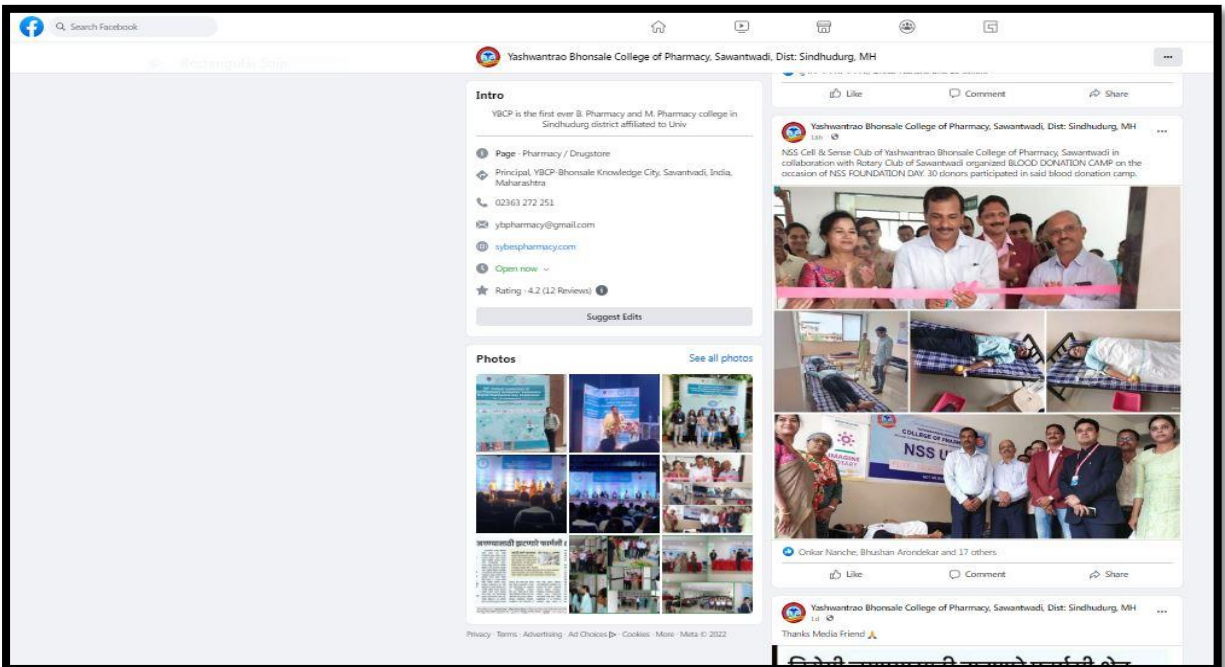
Search Facebook

Rectangular Snip

Yashwantrao Bhonsale College of Pharmacy, Sawantwadi, Dist: Sindhudurg, MH

...

Intro

YBCP is the first ever B. Pharmacy and M. Pharmacy college in Sindhudurg district affiliated to Univ

Page · Pharmacy / Drugstore

Principal, YBCP-Bhonsale Knowledge City, Savantvadi, India, Maharashtra

02363 272 251

ybpharmacy@gmail.com

sybespharmacy.com

Open now

Rating · 4.2 (12 Reviews)

Suggest Edits

Photos

See all photos

Privacy · Terms · Advertising · Ad Choices · Cookies · More · Meta © 2022

Like Comment Share

Yashwantrao Bhonsale College of Pharmacy, Sawantwadi, Dist: Sindhudurg, MH

13h ·

...

NSS Cell & Sense Club of Yashwantrao Bhonsale College of Pharmacy, Sawantwadi in collaboration with Rotary Club of Sawantwadi organized BLOOD DONATION CAMP on the occasion of NSS FOUNDATION DAY. 30 donors participated in said blood donation camp.

COLLEGE OF PHARMA

NSS U

IMAGINE

Onkar Nanche, Bhushan Arondekar and 17 others

Like Comment Share

Yashwantrao Bhonsale College of Pharmacy, Sawantwadi, Dist: Sindhudurg, MH

1d ·

...

Thanks Media Friend

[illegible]